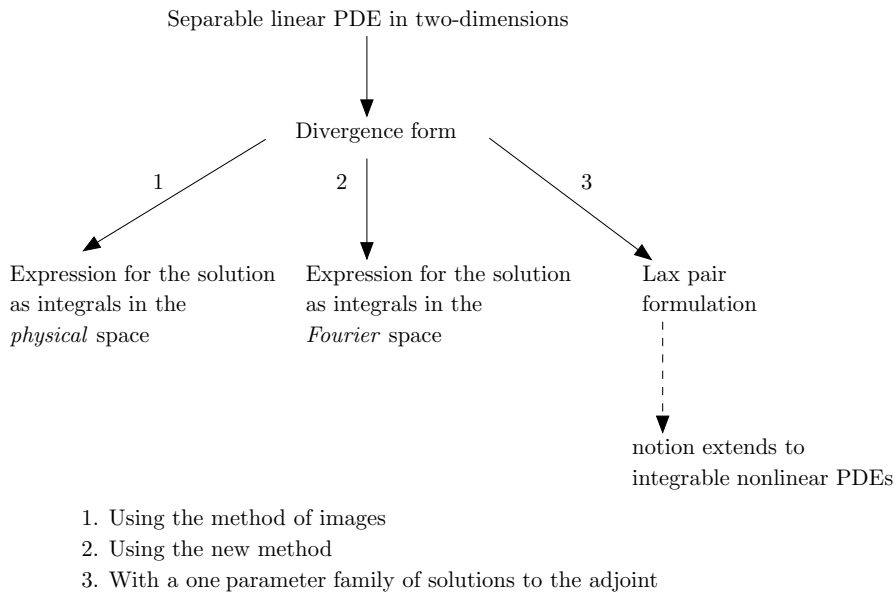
Separable linear PDE in two-dimensions

Divergence form

1

2

3

Expression for the solution as integrals in the *physical* space

Expression for the solution as integrals in the *Fourier* space

Lax pair formulation

notion extends to integrable nonlinear PDEs

1. Using the method of images
2. Using the new method
3. With a one parameter family of solutions to the adjoint